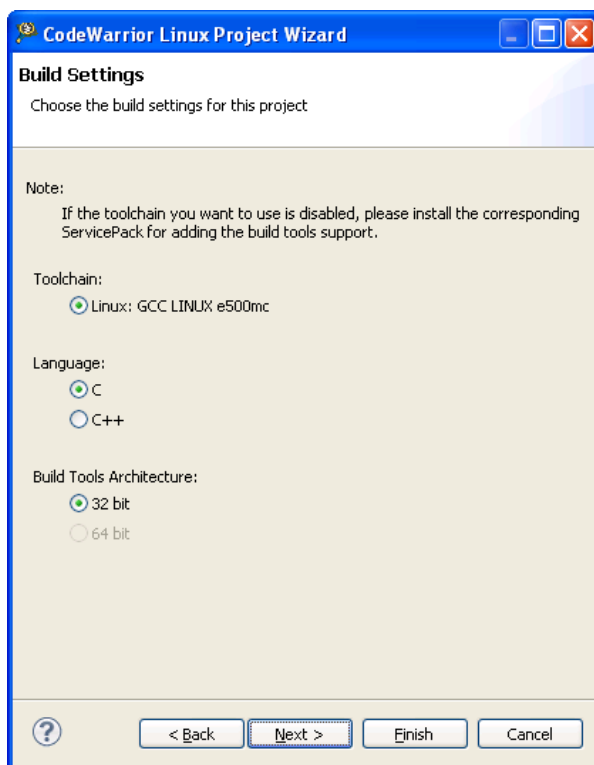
CodeWarrior Linux Project Wizard

Build Settings

Choose the build settings for this project

Note:

If the toolchain you want to use is disabled, please install the corresponding ServicePack for adding the build tools support.

Toolchain:

Linux: GCC LINUX e500mc

Language:

C

C++

Build Tools Architecture:

32 bit

64 bit

?

< Back

Next >

Finish

Cancel